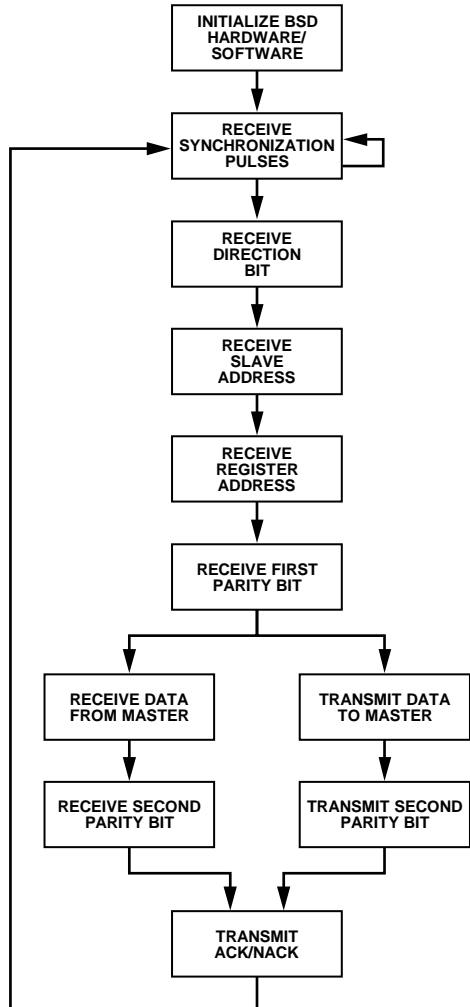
INITIALIZE BSD HARDWARE/ SOFTWARE

RECEIVE SYNCHRONIZATION PULSES

RECEIVE DIRECTION BIT

RECEIVE SLAVE ADDRESS

RECEIVE REGISTER ADDRESS

RECEIVE FIRST PARITY BIT

RECEIVE DATA FROM MASTER

TRANSMIT DATA TO MASTER

RECEIVE SECOND PARITY BIT

TRANSMIT SECOND PARITY BIT

TRANSMIT ACK/NACK